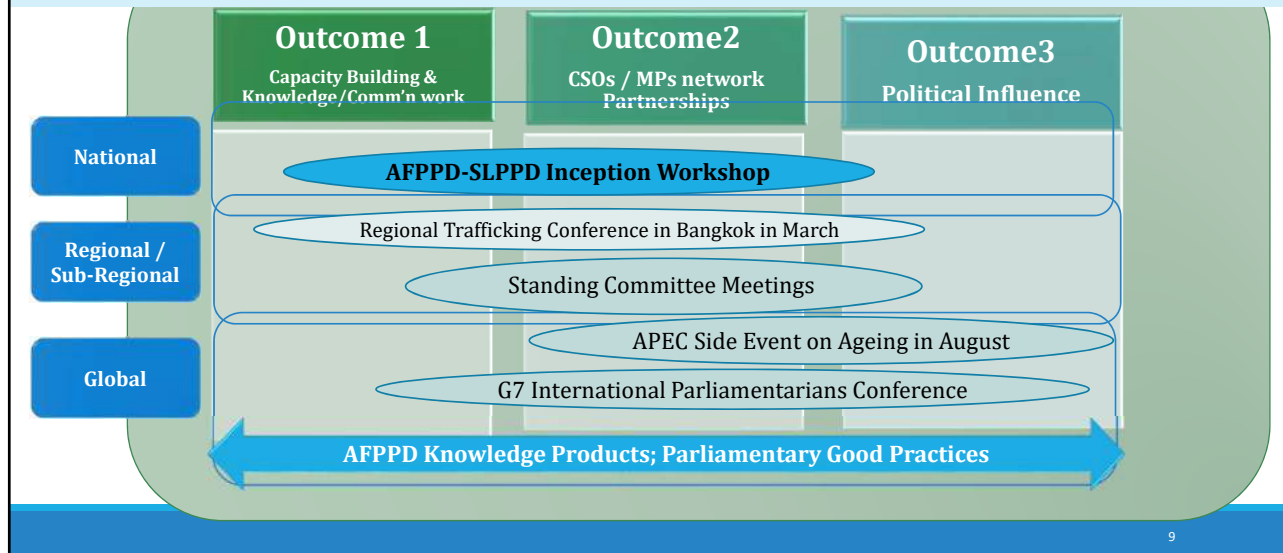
| | Outcome 1 Capacity Building & Knowledge/Comm'n work | Outcome2 CSOs / MPs network Partnerships | Outcome3 Political Influence |
|---|---|---|---|
| National | AFPPD-SLPPD Inception Workshop | | |
| Regional / Sub-Regional | Regional Trafficking Conference in Bangkok in March | | |
| | Standing Committee Meetings | | |
| Global | | APEC Side Event on Ageing in August | |
| | G7 International Parliamentarians Conference | | |

AFPPD Knowledge Products; Parliamentary Good Practices

9